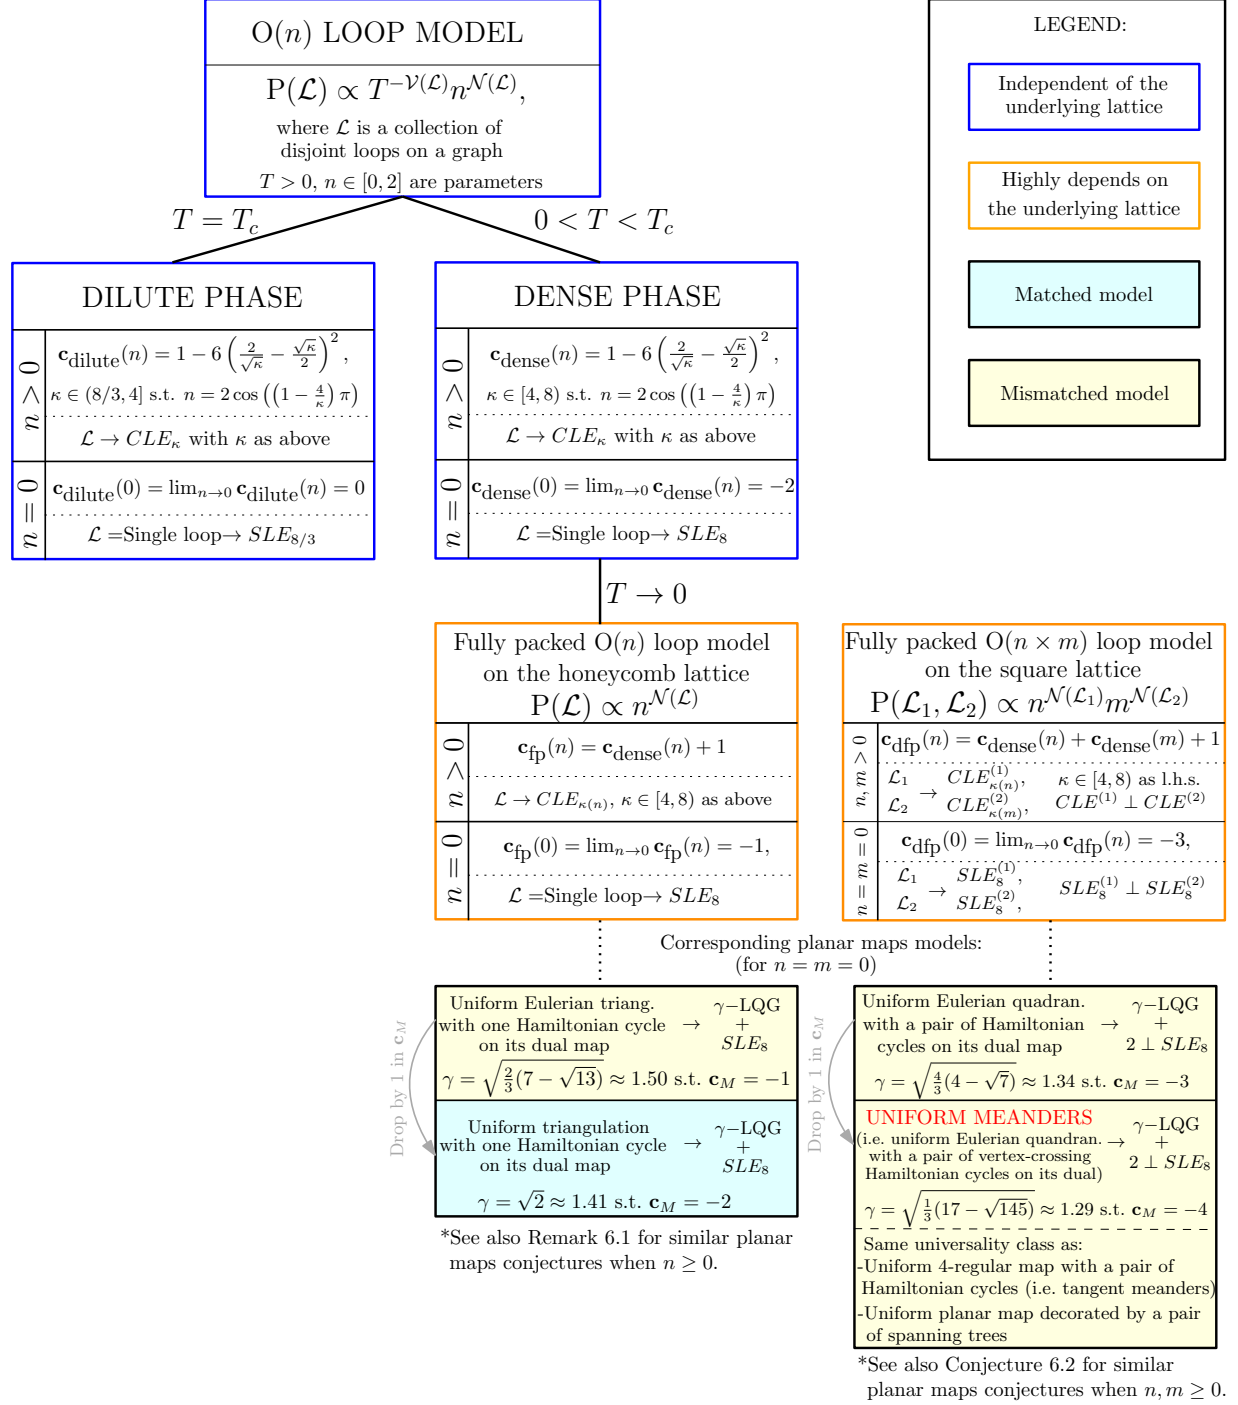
O($n$) LOOP MODEL

$\mathrm{P}(\mathcal{L}) \propto T^{-\mathcal{V}(\mathcal{L})} n^{\mathcal{N}(\mathcal{L})}$,

where $\mathcal{L}$ is a collection of disjoint loops on a graph

$T > 0$, $n \in [0,2]$ are parameters

LEGEND:

Independent of the underlying lattice

Highly depends on the underlying lattice

Matched model

Mismatched model

$T = T_c$

$0 < T < T_c$

DILUTE PHASE

$n > 0$

$\mathbf{c}_{\text{dilute}}(n) = 1 - 6\left(\frac{2}{\sqrt{\kappa}} - \frac{\sqrt{\kappa}}{2}\right)^2$,

$\kappa \in (8/3, 4]$ s.t. $n = 2\cos\left(\left(1-\frac{4}{\kappa}\right)\pi\right)$

$\mathcal{L} \to CLE_\kappa$ with $\kappa$ as above

$n = 0$

$\mathbf{c}_{\text{dilute}}(0) = \lim_{n\to 0} \mathbf{c}_{\text{dilute}}(n) = 0$

$\mathcal{L}$ =Single loop$\to SLE_{8/3}$

DENSE PHASE

$n > 0$

$\mathbf{c}_{\text{dense}}(n) = 1 - 6\left(\frac{2}{\sqrt{\kappa}} - \frac{\sqrt{\kappa}}{2}\right)^2$,

$\kappa \in [4, 8)$ s.t. $n = 2\cos\left(\left(1-\frac{4}{\kappa}\right)\pi\right)$

$\mathcal{L} \to CLE_\kappa$ with $\kappa$ as above

$n = 0$

$\mathbf{c}_{\text{dense}}(0) = \lim_{n\to 0} \mathbf{c}_{\text{dense}}(n) = -2$

$\mathcal{L}$ =Single loop$\to SLE_8$

$T \to 0$

Fully packed O($n$) loop model on the honeycomb lattice

$\mathrm{P}(\mathcal{L}) \propto n^{\mathcal{N}(\mathcal{L})}$

$n > 0$

$\mathbf{c}_{\text{fp}}(n) = \mathbf{c}_{\text{dense}}(n) + 1$

$\mathcal{L} \to CLE_{\kappa(n)}$, $\kappa \in [4, 8)$ as above

$n = 0$

$\mathbf{c}_{\text{fp}}(0) = \lim_{n\to 0} \mathbf{c}_{\text{fp}}(n) = -1$,

$\mathcal{L}$ =Single loop$\to SLE_8$

Fully packed O($n \times m$) loop model on the square lattice

$\mathrm{P}(\mathcal{L}_1, \mathcal{L}_2) \propto n^{\mathcal{N}(\mathcal{L}_1)} m^{\mathcal{N}(\mathcal{L}_2)}$

$n, m > 0$

$\mathbf{c}_{\text{dfp}}(n) = \mathbf{c}_{\text{dense}}(n) + \mathbf{c}_{\text{dense}}(m) + 1$

$\mathcal{L}_1$ $\mathcal{L}_2$ $\to$ $CLE^{(1)}_{\kappa(n)}$, $CLE^{(2)}_{\kappa(m)}$, $\kappa \in [4, 8)$ as l.h.s. $CLE^{(1)} \perp CLE^{(2)}$

$n = m = 0$

$\mathbf{c}_{\text{dfp}}(0) = \lim_{n\to 0} \mathbf{c}_{\text{dfp}}(n) = -3$,

$\mathcal{L}_1$ $\mathcal{L}_2$ $\to$ $SLE^{(1)}_8$, $SLE^{(2)}_8$, $SLE^{(1)}_8 \perp SLE^{(2)}_8$

Corresponding planar maps models: (for $n = m = 0$)

Drop by 1 in $\mathbf{c}_M$

Uniform Eulerian triang. with one Hamiltonian cycle on its dual map $\to$ $\gamma-$LQG + $SLE_8$

$\gamma = \sqrt{\frac{2}{3}(7-\sqrt{13})} \approx 1.50$ s.t. $\mathbf{c}_M = -1$

Uniform triangulation with one Hamiltonian cycle on its dual map $\to$ $\gamma-$LQG + $SLE_8$

$\gamma = \sqrt{2} \approx 1.41$ s.t. $\mathbf{c}_M = -2$

*See also Remark 6.1 for similar planar maps conjectures when $n \geq 0$.

Drop by 1 in $\mathbf{c}_M$

Uniform Eulerian quadran. with a pair of Hamiltonian cycles on its dual map $\to$ $\gamma-$LQG + $2 \perp SLE_8$

$\gamma = \sqrt{\frac{4}{3}(4-\sqrt{7})} \approx 1.34$ s.t. $\mathbf{c}_M = -3$

UNIFORM MEANDERS

(i.e. uniform Eulerian quadran. with a pair of vertex-crossing Hamiltonian cycles on its dual) $\to$ $\gamma-$LQG + $2 \perp SLE_8$

$\gamma = \sqrt{\frac{1}{3}(17-\sqrt{145})} \approx 1.29$ s.t. $\mathbf{c}_M = -4$

Same universality class as:
-Uniform 4-regular map with a pair of Hamiltonian cycles (i.e. tangent meanders)
-Uniform planar map decorated by a pair of spanning trees

*See also Conjecture 6.2 for similar planar maps conjectures when $n, m \geq 0$.